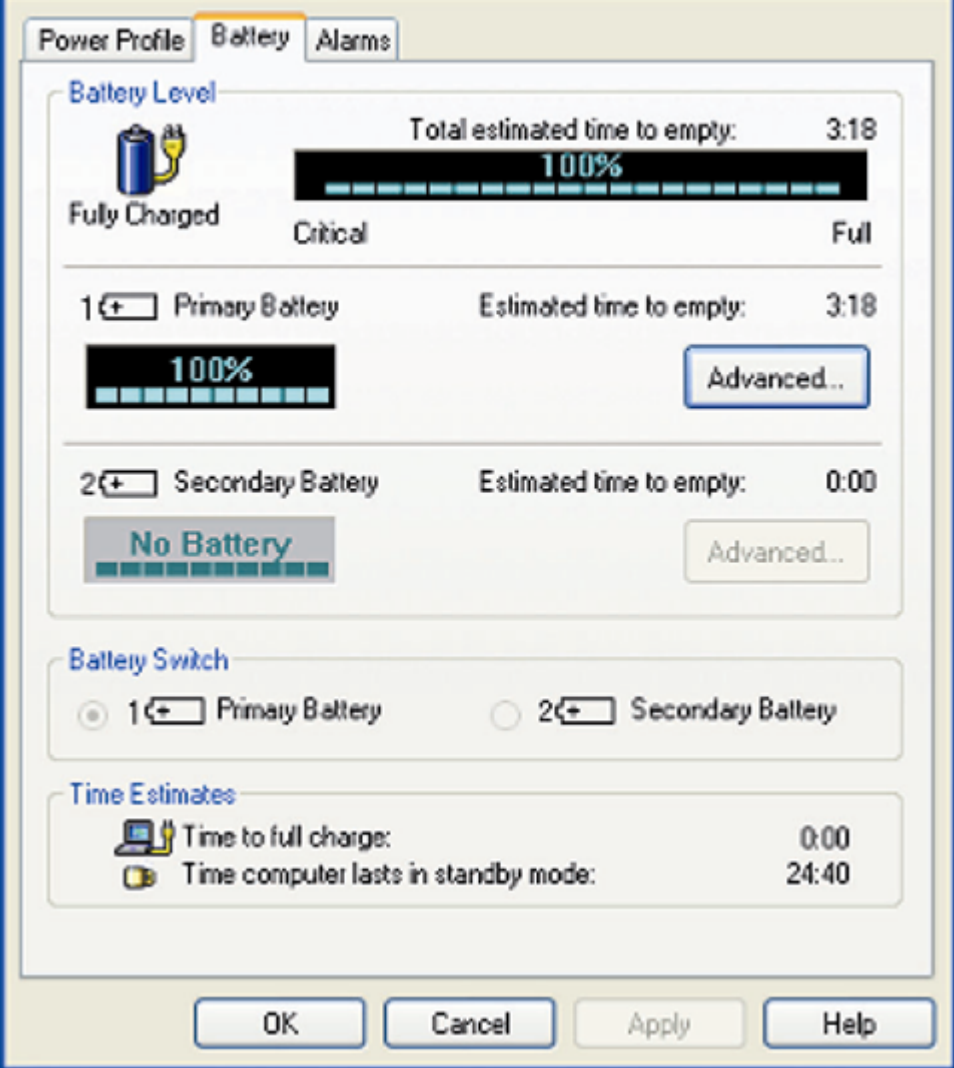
Power Profile | Battery | Alarms

Battery Level

Fully Charged

Total estimated time to empty: 3:18

100%

Critical

Full

1 Primary Battery

Estimated time to empty: 3:18

100%

Advanced...

2 Secondary Battery

Estimated time to empty: 0:00

No Battery

Advanced...

Battery Switch

1 Primary Battery

2 Secondary Battery

Time Estimates

Time to full charge: 0:00

Time computer lasts in standby mode: 24:40

OK

Cancel

Apply

Help